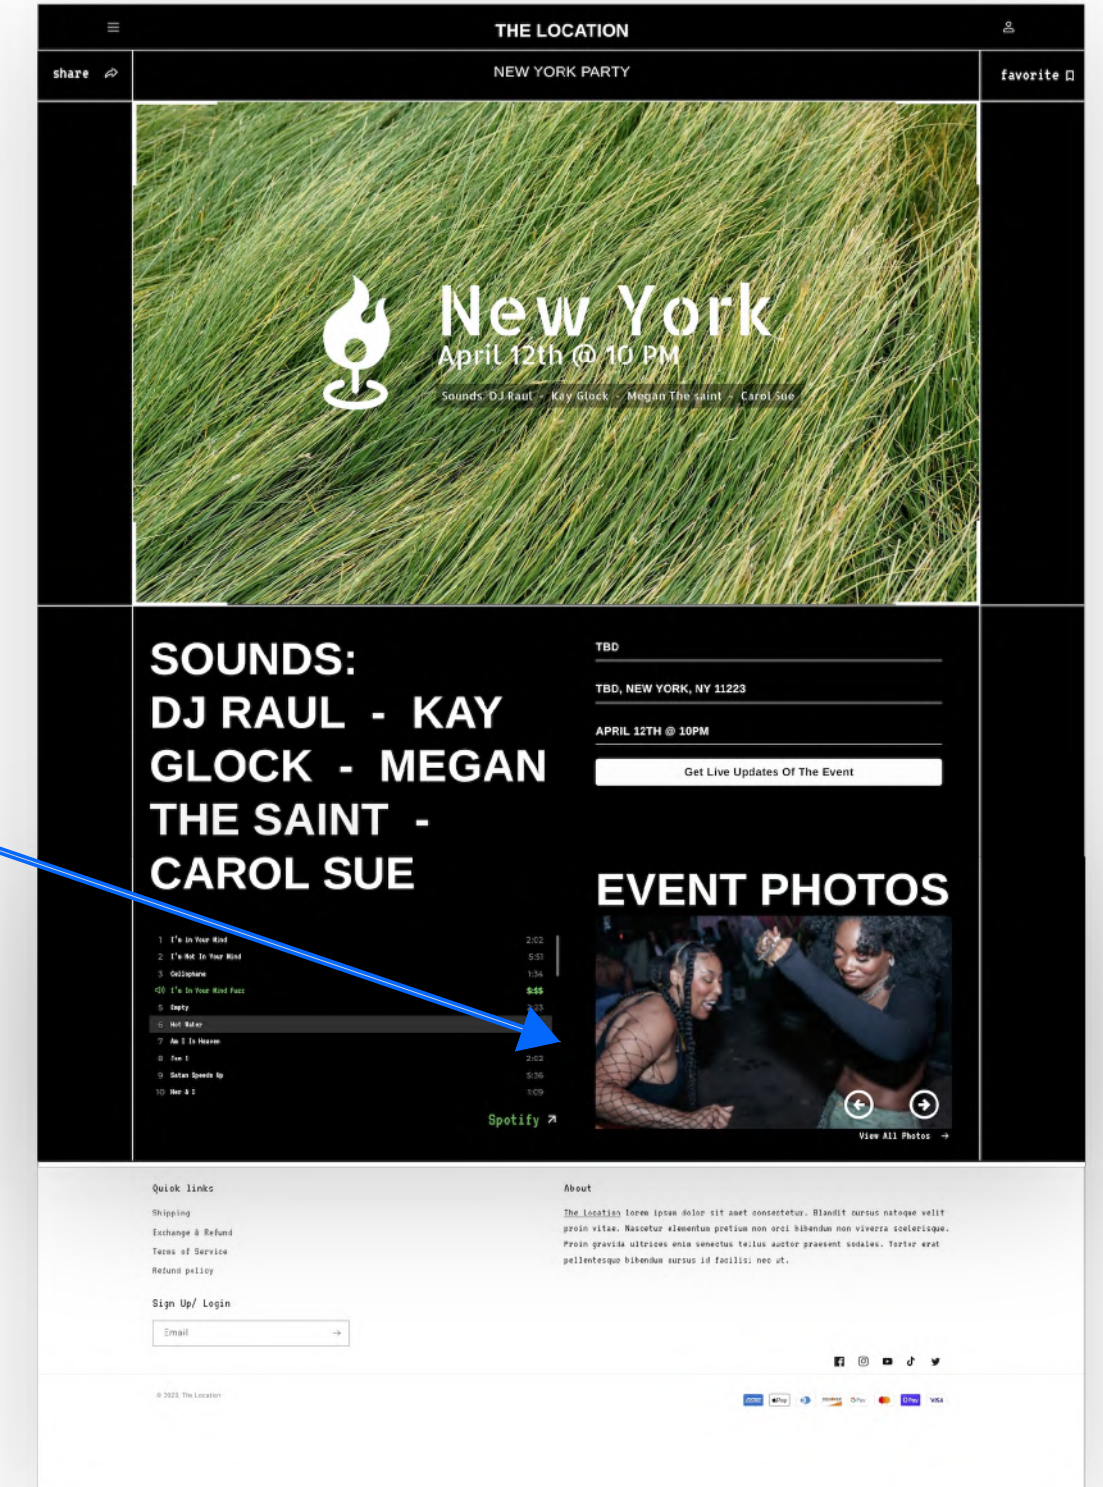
THE LOCATION

share

NEW YORK PARTY

favorite

New York
April 12th @ 10 PM
Sounds DJ Raul - Kay Glock - Megan The saint - Carol Sue

SOUNDS:
DJ RAUL - KAY GLOCK - MEGAN THE SAINT - CAROL SUE

| | | |
|---|---|---|
| 1 | I'm In Your Mind | 2:02 |
| 2 | I'm Not In Your Mind | 5:51 |
| 3 | Cellophane | 1:34 |
| 4 | I'm In Your Mind Fuzz | 3:33 |
| 5 | Empty | 3:23 |
| 6 | Hot Water | |
| 7 | Am I In Heaven | |
| 8 | Fen 1 | 2:02 |
| 9 | Satan Speeds Up | 5:36 |
| 10 | Her & I | 1:09 |

Spotify

TBD

TBD, NEW YORK, NY 11223

APRIL 12TH @ 10PM

Get Live Updates Of The Event

EVENT PHOTOS

View All Photos

Quick links
Shipping
Exchange & Refund
Terms of Service
Refund policy

Sign Up/ Login
Email

About
The Location lorem ipsum dolor sit amet consectetur. Blandit cursus natoque velit proin vitae. Nascetur elementum pretium non orci bibendum non viverra scelerisque. Proin gravida ultrices enim senectus tellus auctor praesent sodales. Tortor erat pellentesque bibendum cursus id facilisi nec ut.

© 2023, The Location